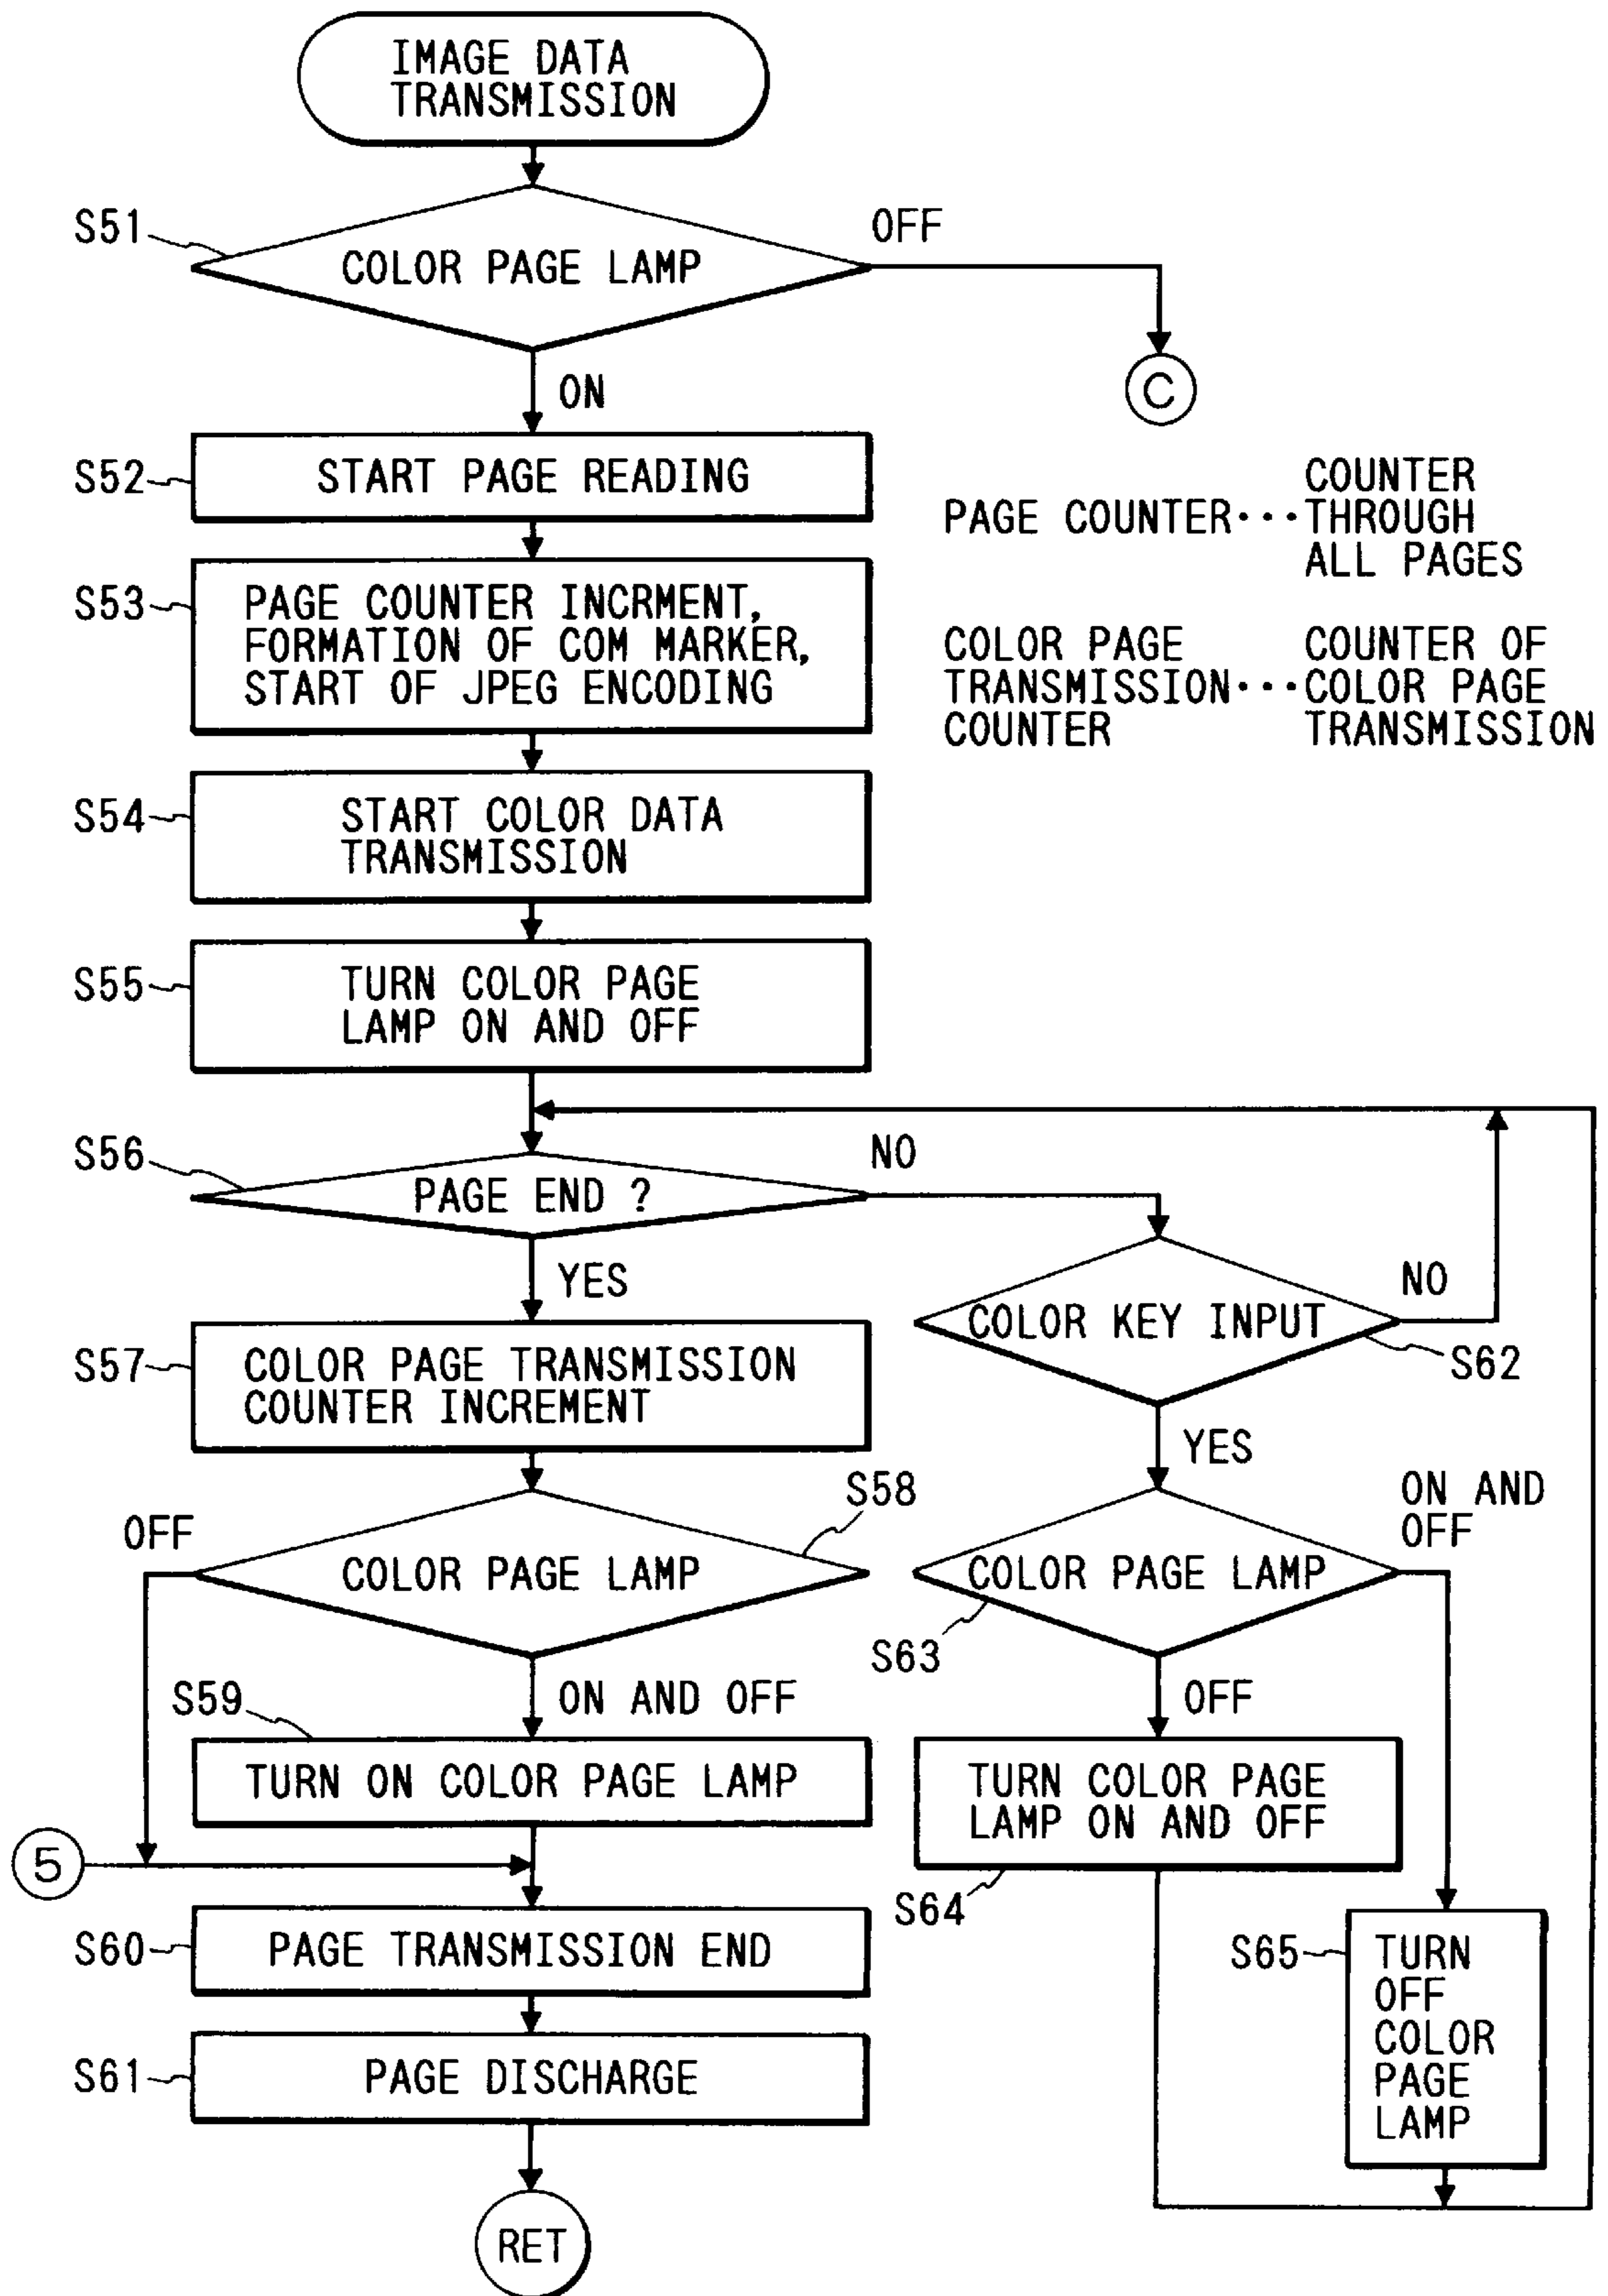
IMAGE DATA TRANSMISSION

S51

COLOR PAGE LAMP

OFF

C

ON

S52

START PAGE READING

PAGE COUNTER···COUNTER THROUGH ALL PAGES

S53

PAGE COUNTER INCRMENT, FORMATION OF COM MARKER, START OF JPEG ENCODING

COLOR PAGE TRANSMISSION COUNTER···COUNTER OF COLOR PAGE TRANSMISSION

S54

START COLOR DATA TRANSMISSION

S55

TURN COLOR PAGE LAMP ON AND OFF

S56

PAGE END ?

NO

YES

COLOR KEY INPUT

NO

S62

S57

COLOR PAGE TRANSMISSION COUNTER INCREMENT

YES

S58

ON AND OFF

OFF

COLOR PAGE LAMP

COLOR PAGE LAMP

S63

S59

ON AND OFF

OFF

TURN ON COLOR PAGE LAMP

TURN COLOR PAGE LAMP ON AND OFF

5

S64

S60

PAGE TRANSMISSION END

S65

TURN OFF COLOR PAGE LAMP

S61

PAGE DISCHARGE

RET